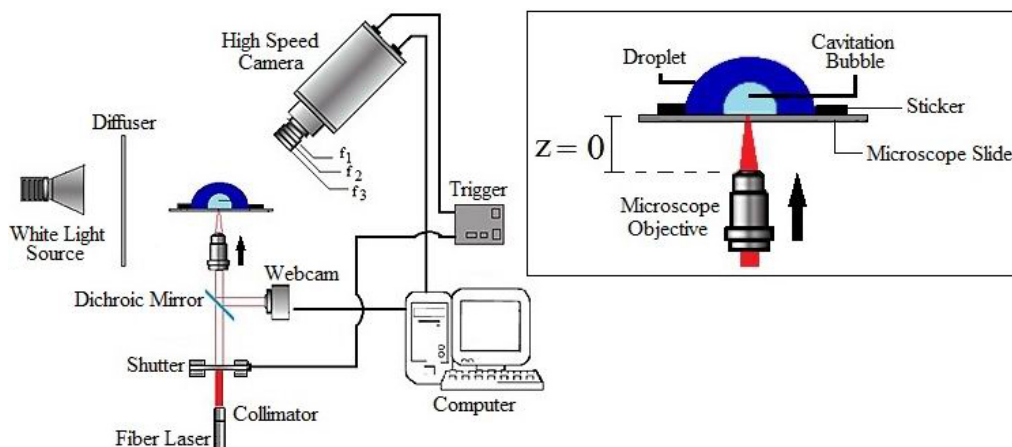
High Speed Camera

Diffuser

$f_1$
$f_2$
$f_3$

Trigger

White Light Source

Webcam

Dichroic Mirror

Shutter

Collimator

Fiber Laser

Computer

Droplet

Cavitation Bubble

Sticker

$z = 0$

Microscope Slide

Microscope Objective